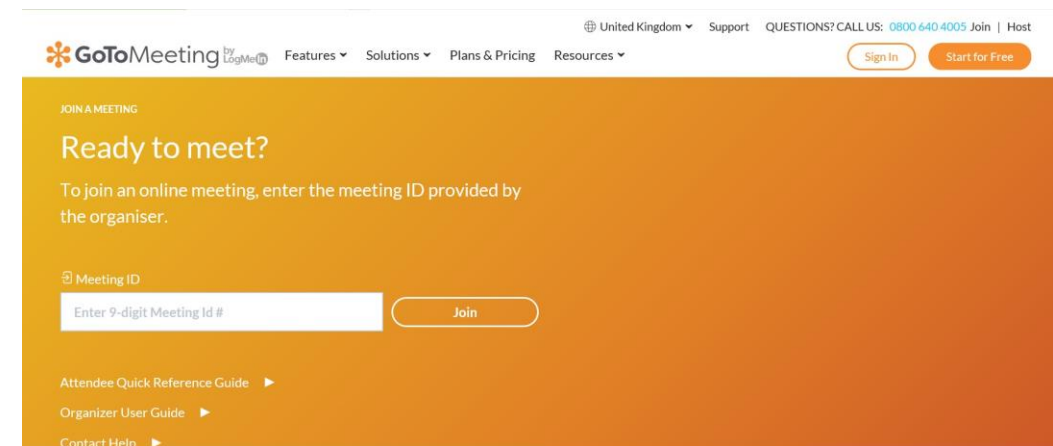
United Kingdom Support QUESTIONS? CALL US: 0800 640 4005 Join | Host

GoToMeeting by LogMeIn Features Solutions Plans & Pricing Resources Sign In Start for Free

JOIN A MEETING

Ready to meet?

To join an online meeting, enter the meeting ID provided by the organiser.

Meeting ID

Enter 9-digit Meeting Id #

Join

Attendee Quick Reference Guide ►

Organizer User Guide ►

Contact Help ►